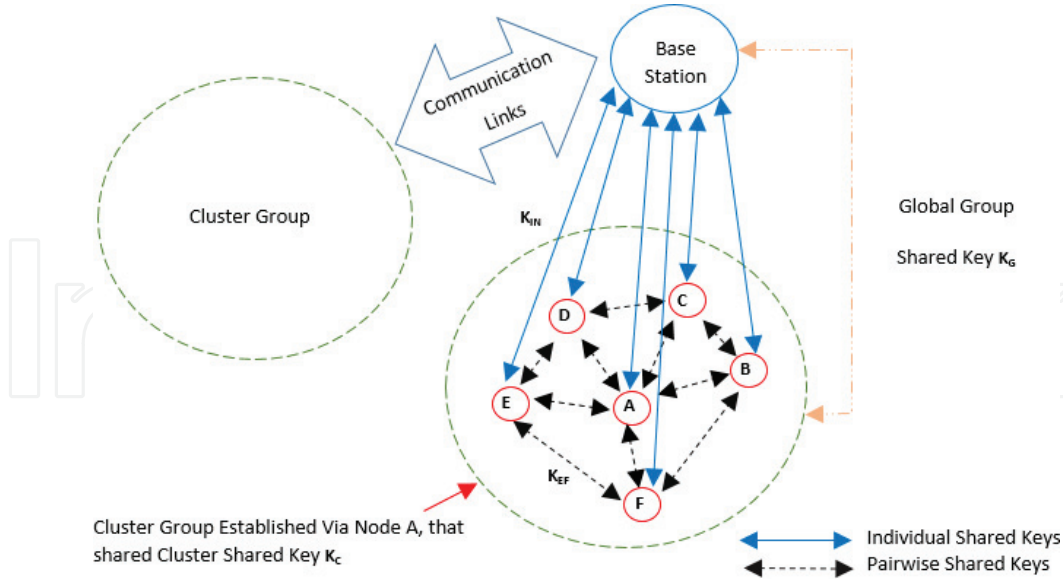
Base Station

Communication Links

Cluster Group

$K_{IN}$

Global Group

Shared Key $K_G$

D

C

B

E

A

$K_{EF}$

F

Cluster Group Established Via Node A, that shared Cluster Shared Key $K_C$

Individual Shared Keys

Pairwise Shared Keys